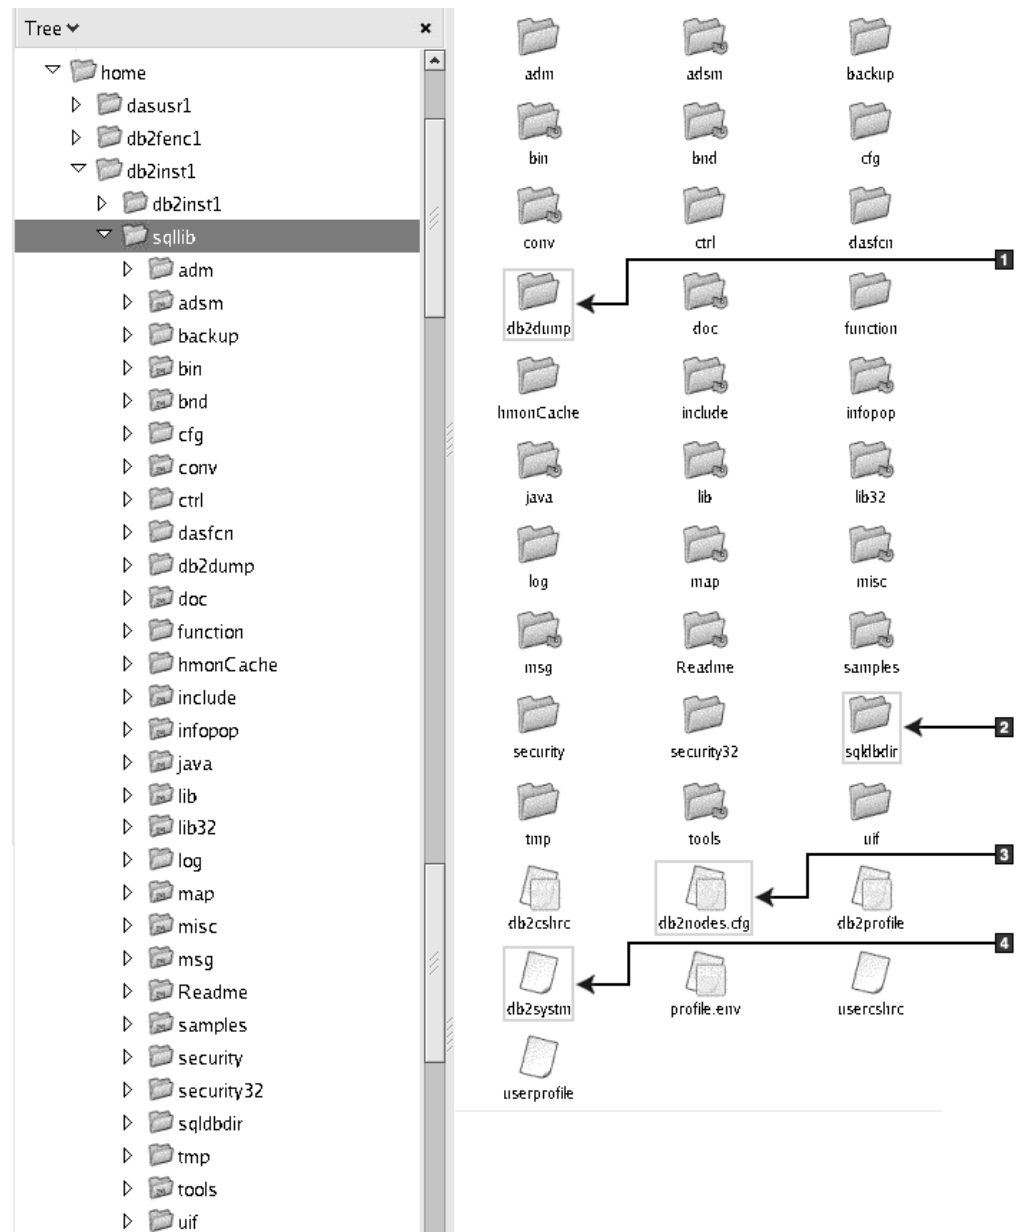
Tree ▾ ×

home
dasusr1
db2fenc1
db2inst1
db2inst1
sqllib
adm
adsm
backup
bin
bnd
cfg
conv
ctrl
dasfcn
db2dump
doc
function
hmonCache
include
infopop
java
lib
lib32
log
map
misc
msg
Readme
samples
security
security32
sqldbdir
tmp
tools
uif

adm
adsm
backup
bin
bnd
cfg
conv
ctrl
dasfcn
db2dump
doc
function
hmonCache
include
infopop
java
lib
lib32
log
map
misc
msg
Readme
samples
security
security32
sqldbdir
tmp
tools
uif
db2cshrc
db2nodes.cfg
db2profile
db2systm
profile.env
usercshrc
userprofile

1
2
3
4